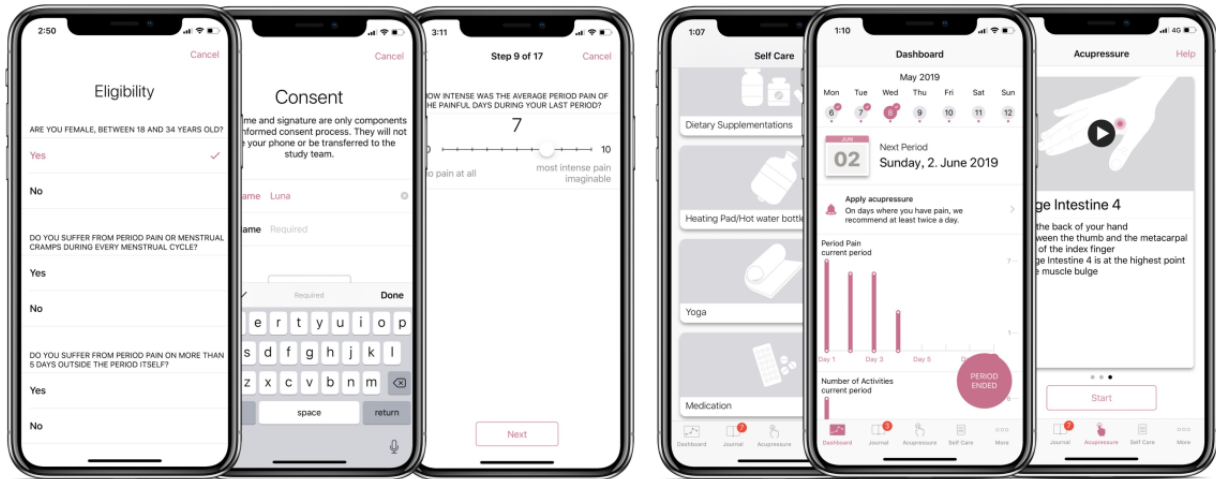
2:50

Cancel

Eligibility

ARE YOU FEMALE, BETWEEN 18 AND 34 YEARS OLD?

Yes

No

DO YOU SUFFER FROM PERIOD PAIN OR MENSTRUAL CRAMPS DURING EVERY MENSTRUAL CYCLE?

Yes

No

DO YOU SUFFER FROM PERIOD PAIN ON MORE THAN 5 DAYS OUTSIDE THE PERIOD ITSELF?

Yes

No

Cancel

Consent

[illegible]me and signature are only components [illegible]nformed consent process. They will not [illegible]e your phone or be transferred to the study team.

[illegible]ame Luna

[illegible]ame Required

Required Done

e r t y u i o p
s d f g h j k l
z x c v b n m
space return

3:11

Step 9 of 17

Cancel

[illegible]OW INTENSE WAS THE AVERAGE PERIOD PAIN OF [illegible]HE PAINFUL DAYS DURING YOUR LAST PERIOD?

7

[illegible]0 10

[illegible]o pain at all most intense pain imaginable

Next

1:07

Self Care

Dietary Supplementations

Heating Pad/Hot water bottle

Yoga

Medication

Dashboard Journal Acupressure

1:10

Dashboard

May 2019

Mon Tue Wed Thu Fri Sat Sun
6 7 8 9 10 11 12

JUN 02

Next Period
Sunday, 2. June 2019

Apply acupressure
On days where you have pain, we recommend at least twice a day.

Period Pain
current period

7
1

Day 1 Day 3 Day 5

Number of Activities
current period

PERIOD ENDED

Dashboard Journal Acupressure Self Care More

4G

Acupressure

Help

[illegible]ge Intestine 4

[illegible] the back of your hand
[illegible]ween the thumb and the metacarpal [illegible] of the index finger
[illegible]ge Intestine 4 is at the highest point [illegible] muscle bulge

Start

Journal Acupressure Self Care More